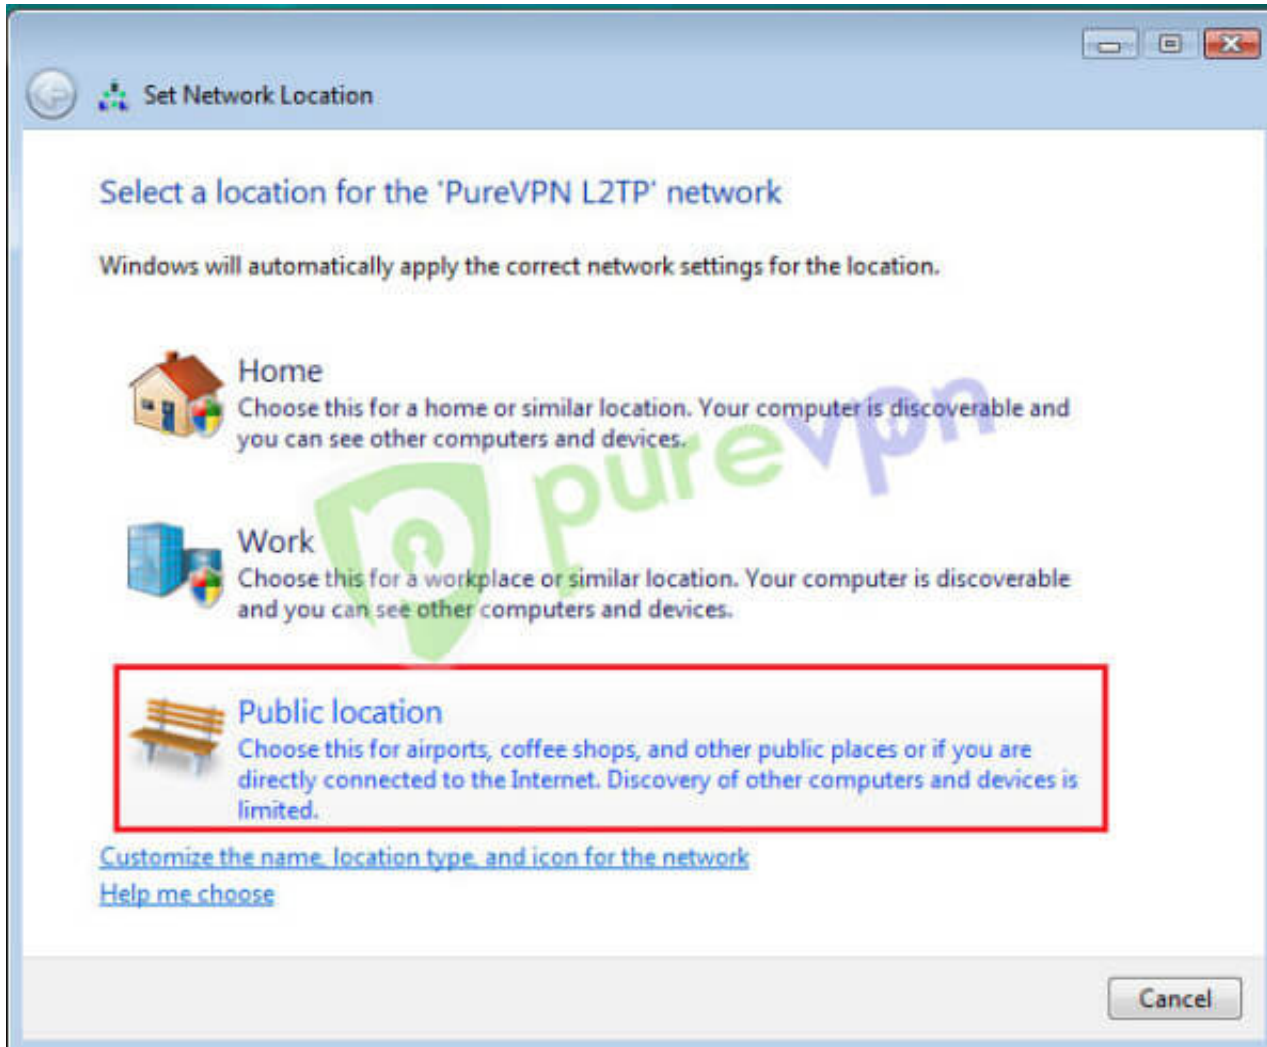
Set Network Location

Select a location for the 'PureVPN L2TP' network

Windows will automatically apply the correct network settings for the location.

Home
Choose this for a home or similar location. Your computer is discoverable and you can see other computers and devices.

purevpn

Work
Choose this for a workplace or similar location. Your computer is discoverable and you can see other computers and devices.

Public location
Choose this for airports, coffee shops, and other public places or if you are directly connected to the Internet. Discovery of other computers and devices is limited.

Customize the name, location type, and icon for the network
Help me choose

Cancel